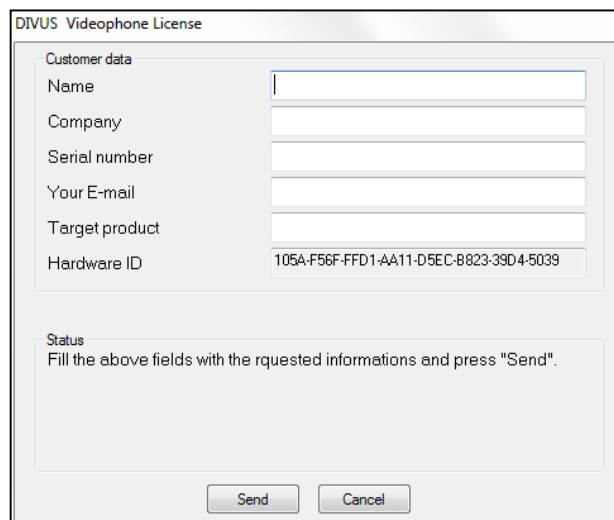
DIVUS Videophone License

Customer data

Name

Company

Serial number

Your E-mail

Target product

Hardware ID 105A-F56F-FFD1-AA11-D5EC-B823-39D4-5039

Status

Fill the above fields with the rquested informations and press "Send".

Send Cancel